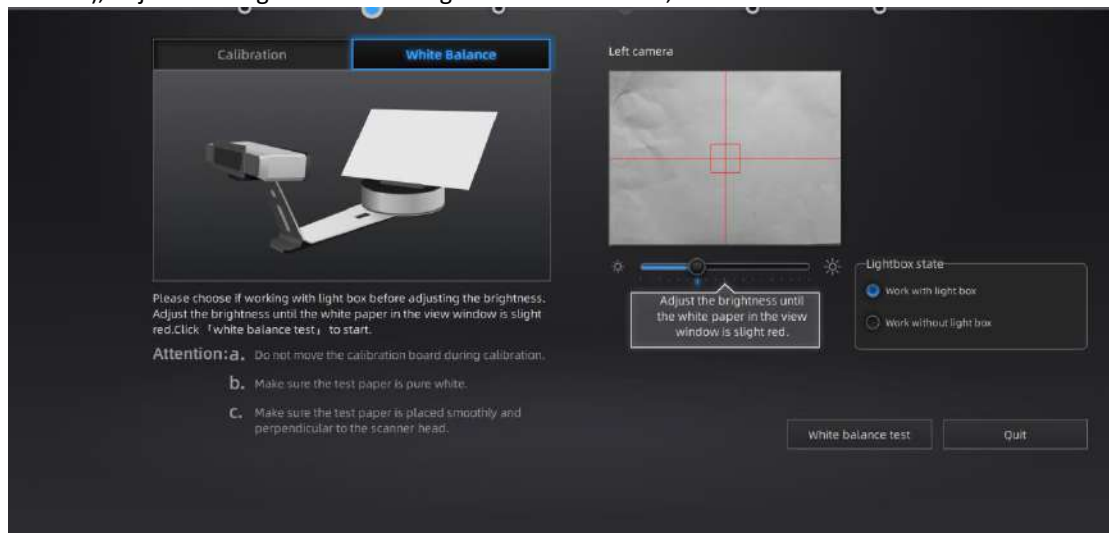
Calibration

White Balance

Left camera

Please choose if working with light box before adjusting the brightness. Adjust the brightness until the white paper in the view window is slight red.Click 「white balance test」 to start.

Attention:a. Do not move the calibration board during calibration.

b. Make sure the test paper is pure white.

c. Make sure the test paper is placed smoothly and perpendicular to the scanner head.

Adjust the brightness until the white paper in the view window is slight red.

Lightbox state

Work with light box

Work without light box

White balance test

Quit